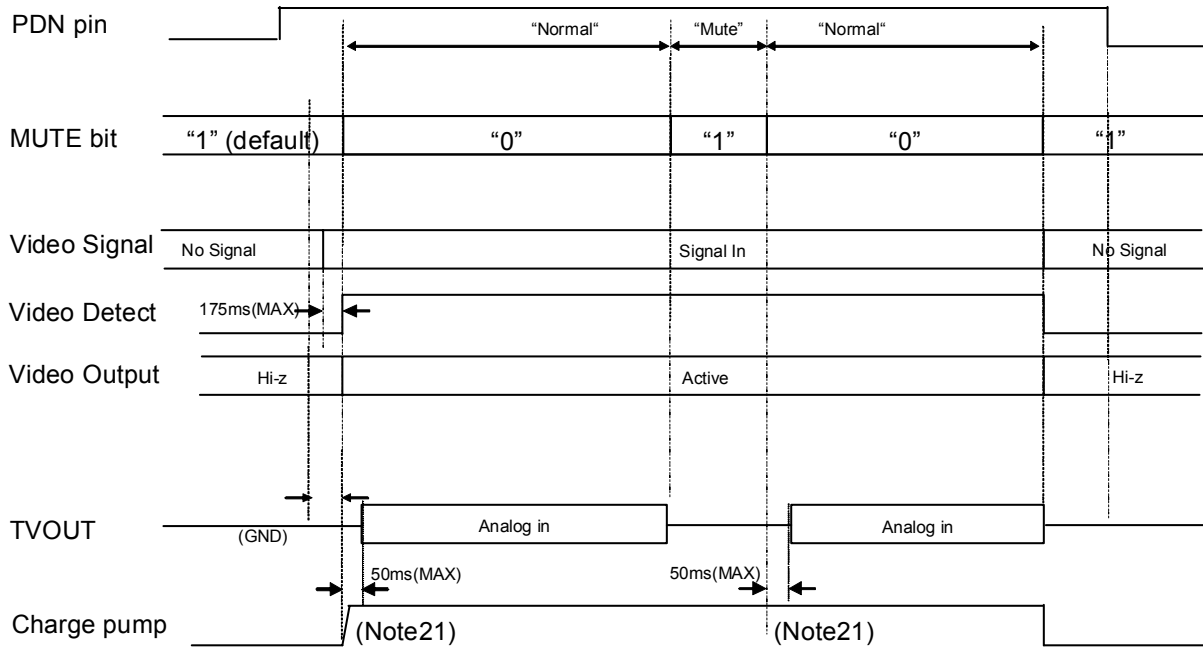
PDN pin
"Normal" "Mute" "Normal"
MUTE bit "1" (default) "0" "1" "0" "1"
Video Signal No Signal Signal In No Signal
Video Detect 175ms(MAX)
Video Output Hi-z Active Hi-z
TVOUT (GND) Analog in Analog in
50ms(MAX) 50ms(MAX)
Charge pump (Note21) (Note21)